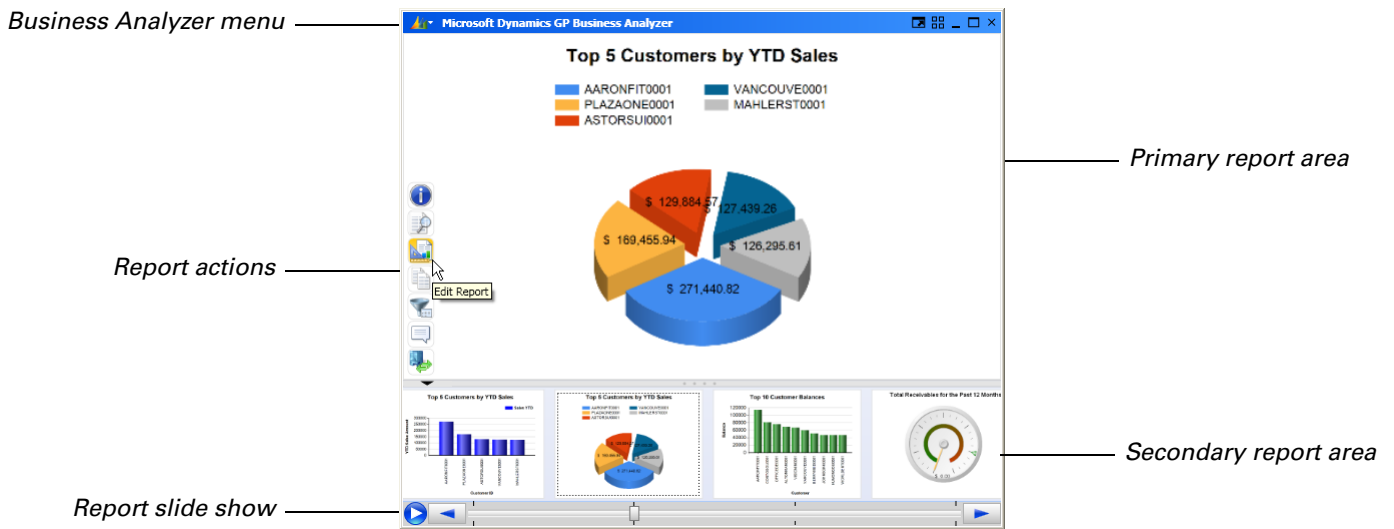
Business Analyzer menu

Microsoft Dynamics GP Business Analyzer

Top 5 Customers by YTD Sales

AARONFIT0001
PLAZAONE0001
ASTORSUI0001
VANCOUVE0001
MAHLERST0001

$ 129,884.57
$ 127,439.26
$ 169,455.94
$ 126,295.61
$ 271,440.82

Edit Report

Primary report area

Report actions

Top 5 Customers by YTD Sales

Top 5 Customers by YTD Sales

Top 10 Customer Balances

Total Receivables for the Past 12 Months

Secondary report area

Report slide show